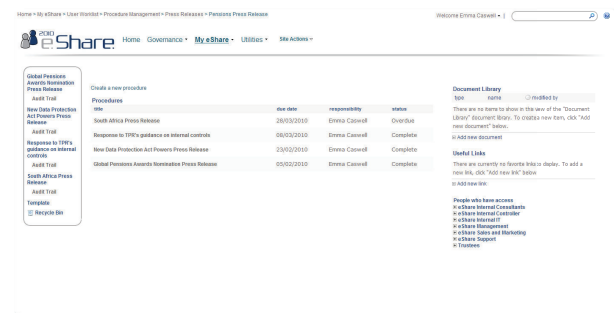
Home > My eShare > User Worklist > Procedure Management > Press Releases > Pensions Press Release

Welcome Emma Caswell ▾ |

2010 eShare

Home Governance ▾ My eShare ▾ Utilities ▾ Site Actions ▾

Global Pensions Awards Nomination Press Release
Audit Trail
New Data Protection Act Powers Press Release
Audit Trail
Response to TPR's guidance on internal controls
Audit Trail
South Africa Press Release
Audit Trail
Template
Recycle Bin

Create a new procedure

Procedures

| title | due date | responsibility | status |
|---|---|---|---|
| South Africa Press Release | 28/03/2010 | Emma Caswell | Overdue |
| Response to TPR's guidance on internal controls | 08/03/2010 | Emma Caswell | Complete |
| New Data Protection Act Powers Press Release | 23/02/2010 | Emma Caswell | Complete |
| Global Pensions Awards Nomination Press Release | 05/02/2010 | Emma Caswell | Complete |

Document Library

| type | name | modified by |
|---|---|---|

There are no items to show in this view of the "Document Library" document library. To create a new item, click "Add new document" below.

Add new document

Useful Links

There are currently no favorite links to display. To add a new link, click "Add new link" below.

Add new link

People who have access
eShare Internal Consultants
eShare Internal Controller
eShare Internal IT
eShare Management
eShare Sales and Marketing
eShare Support
Trustees